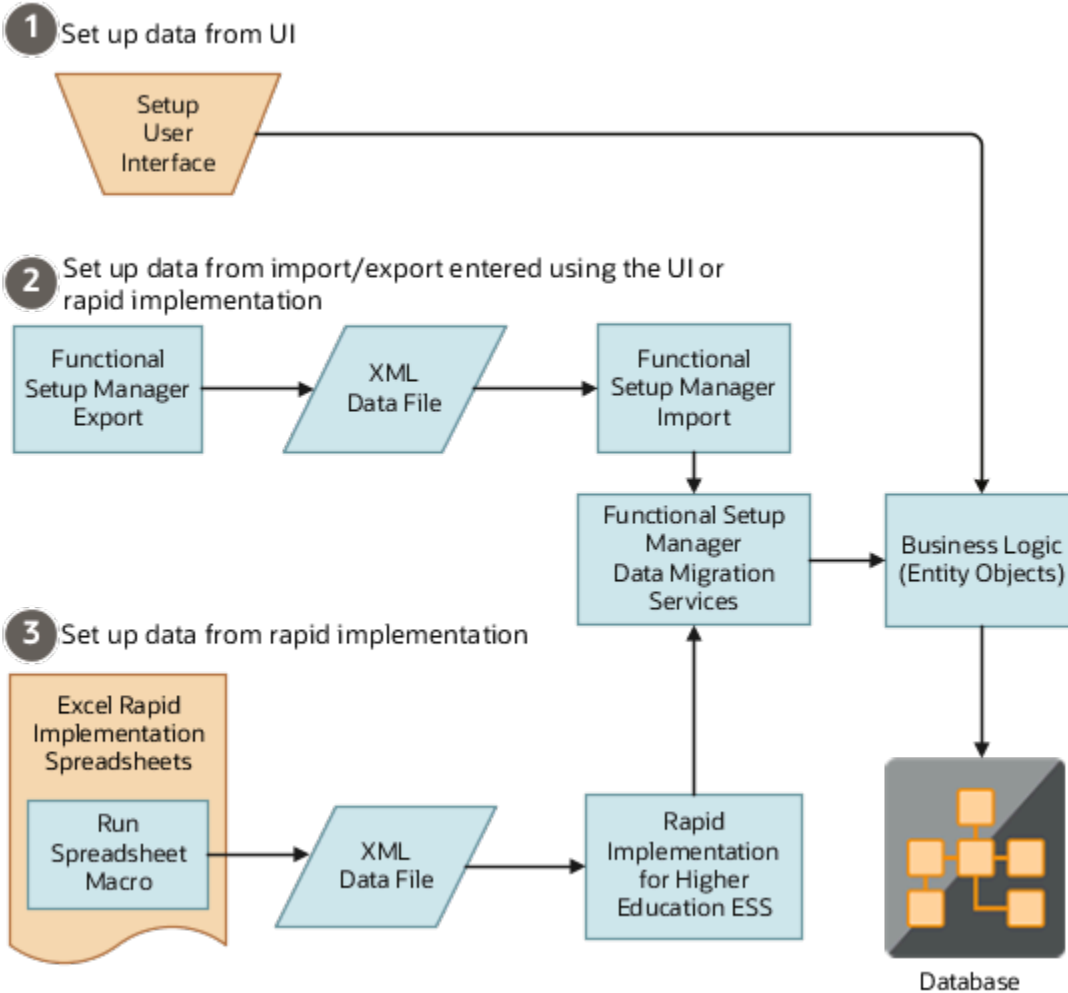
1 Set up data from UI

Setup User Interface

2 Set up data from import/export entered using the UI or rapid implementation

Functional Setup Manager Export

XML Data File

Functional Setup Manager Import

Functional Setup Manager Data Migration Services

Business Logic (Entity Objects)

3 Set up data from rapid implementation

Excel Rapid Implementation Spreadsheets

Run Spreadsheet Macro

XML Data File

Rapid Implementation for Higher Education ESS

Database